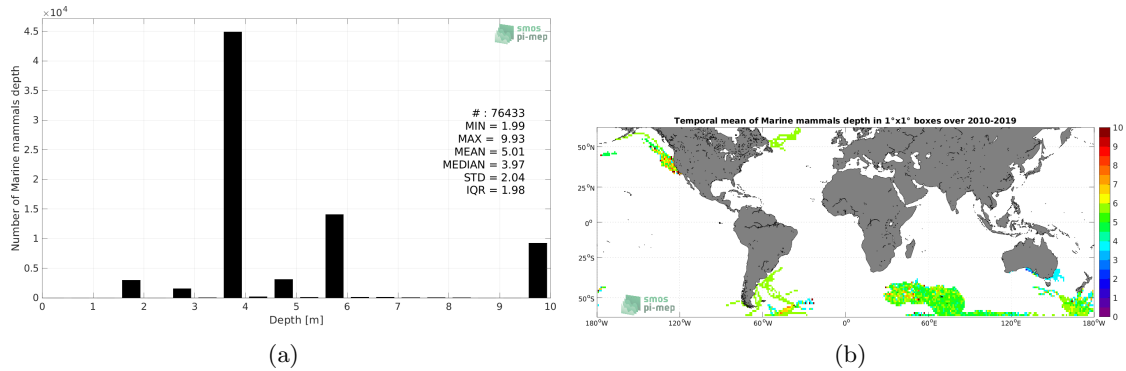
$\times 10^4$

4.5
4
3.5
3
2.5
2
1.5
1
0.5
0

Number of Marine mammals depth

smos pi-mep

# : 76433
MIN = 1.99
MAX = 9.93
MEAN = 5.01
MEDIAN = 3.97
STD = 2.04
IQR = 1.98

0 1 2 3 4 5 6 7 8 9 10

Depth [m]

(a)

Temporal mean of Marine mammals depth in 1°x1° boxes over 2010-2019

50°N
25°N
0°
25°S
50°S

smos pi-mep

180°W 120°W 60°W 0° 60°E 120°E 180°W

10
9
8
7
6
5
4
3
2
1
0

(b)